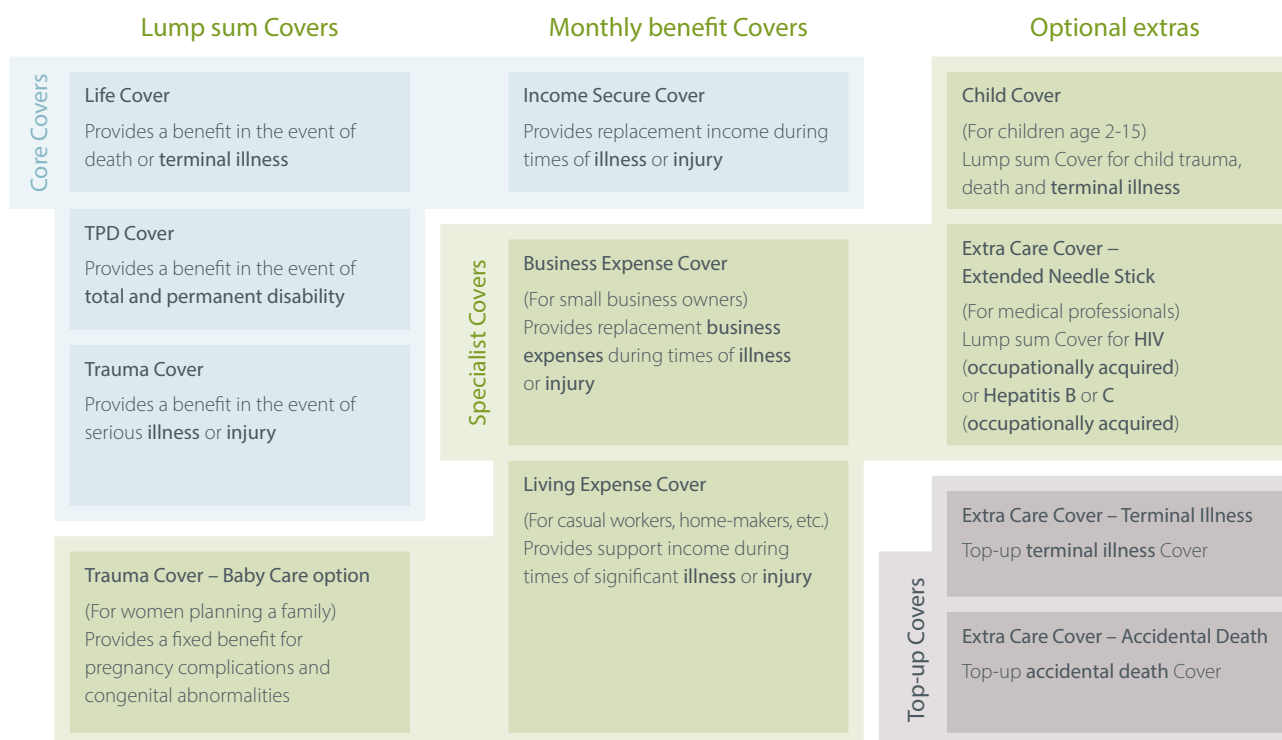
Lump sum Covers

Monthly benefit Covers

Optional extras

Core Covers

Life Cover
Provides a benefit in the event of death or terminal illness

Income Secure Cover
Provides replacement income during times of illness or injury

Child Cover
(For children age 2-15)
Lump sum Cover for child trauma, death and terminal illness

TPD Cover
Provides a benefit in the event of total and permanent disability

Specialist Covers

Business Expense Cover
(For small business owners)
Provides replacement business expenses during times of illness or injury

Extra Care Cover – Extended Needle Stick
(For medical professionals)
Lump sum Cover for HIV (occupationally acquired) or Hepatitis B or C (occupationally acquired)

Trauma Cover
Provides a benefit in the event of serious illness or injury

Living Expense Cover
(For casual workers, home-makers, etc.)
Provides support income during times of significant illness or injury

Top-up Covers

Extra Care Cover – Terminal Illness
Top-up terminal illness Cover

Trauma Cover – Baby Care option
(For women planning a family)
Provides a fixed benefit for pregnancy complications and congenital abnormalities

Extra Care Cover – Accidental Death
Top-up accidental death Cover